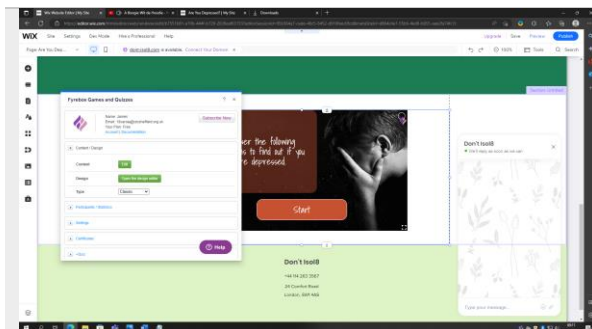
WIX Site Settings Dev Mode Hire a Professional Help

Upgrade Save Preview Publish

Page: Are You Dep... 100% Tools Search

Fyrebox Games and Quizzes

Subscribe Now

Content Design

Content Edit

Design Open the design editor

Type Classic

Participants / Statistics

Settings

Certificates

Help

swer the following ns to find out if you are depressed

Start

Don't Isol8

Don't Isol8

+44 114 283 2567

24 Crowther Road

London, SW1 4AB

Type your message...